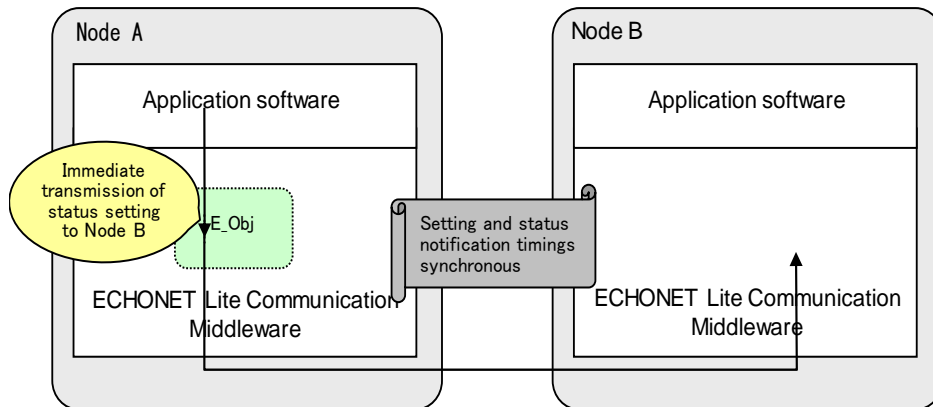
Node A

Application software

Immediate transmission of status setting to Node B

E_Obj

ECHONET Lite Communication Middleware

Setting and status notification timings synchronous

Node B

Application software

ECHONET Lite Communication Middleware